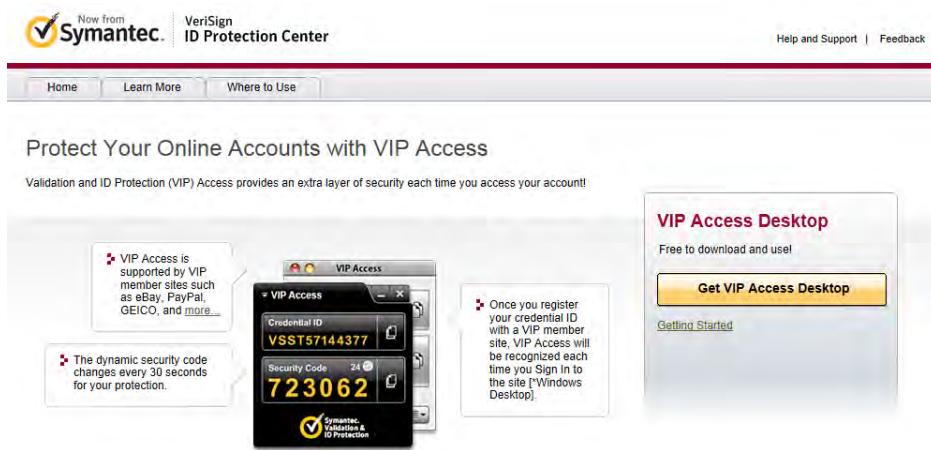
Now from Symantec.

VeriSign ID Protection Center

Help and Support | Feedback

Home

Learn More

Where to Use

Protect Your Online Accounts with VIP Access

Validation and ID Protection (VIP) Access provides an extra layer of security each time you access your account!

VIP Access is supported by VIP member sites such as eBay, PayPal, GEICO, and more...

The dynamic security code changes every 30 seconds for your protection.

VIP Access

VIP Access

Credential ID

VSST57144377

Security Code 24

723062

Symantec. Validation & ID Protection

Once you register your credential ID with a VIP member site, VIP Access will be recognized each time you Sign In to the site [*Windows Desktop].

VIP Access Desktop

Free to download and use!

Get VIP Access Desktop

Getting Started